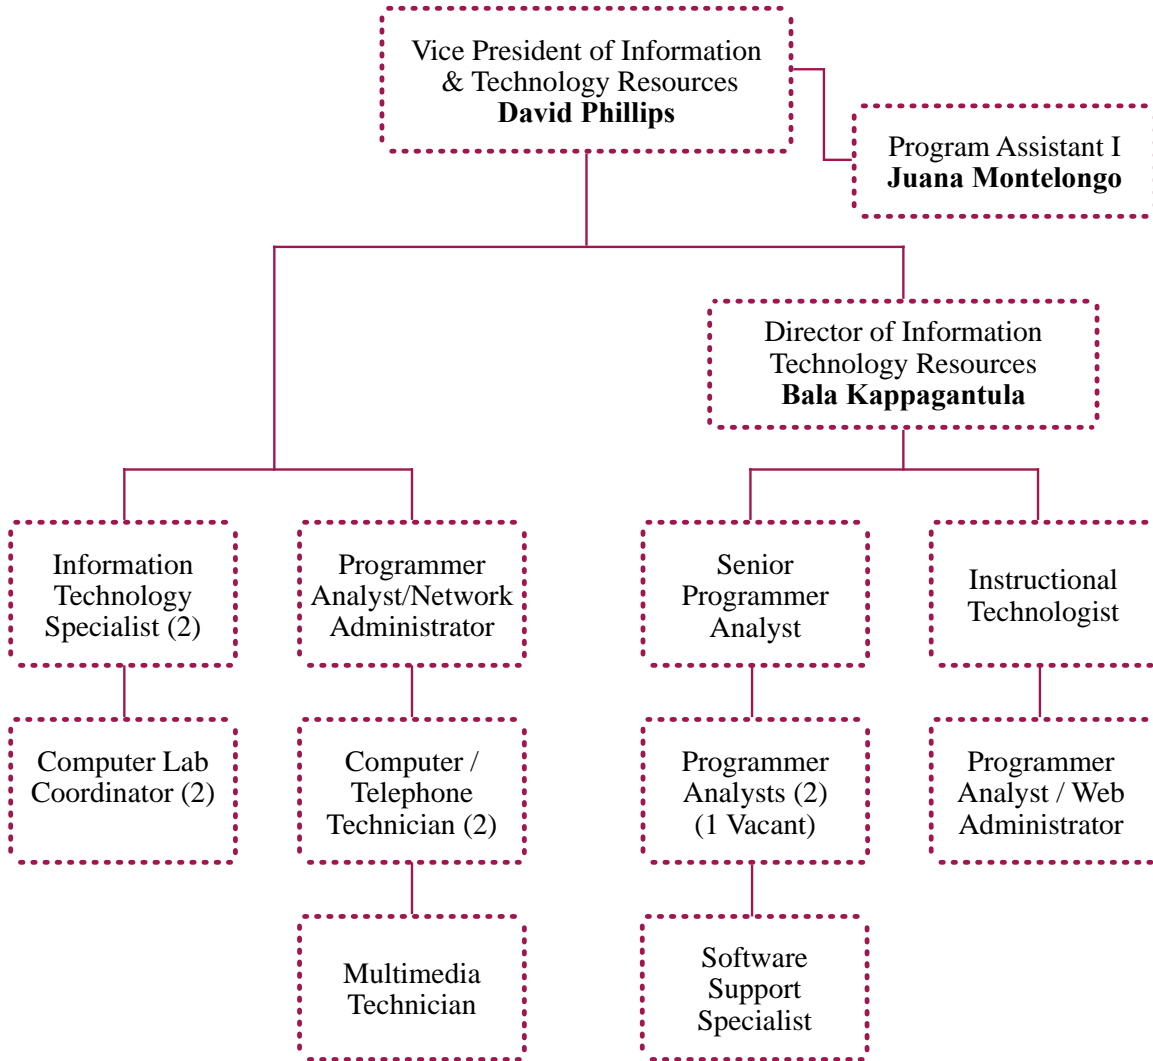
Vice President of Information & Technology Resources
**David Phillips**

Program Assistant I
**Juana Montelongo**

Director of Information Technology Resources
**Bala Kappagantula**

Information Technology Specialist (2)

Computer Lab Coordinator (2)

Programmer Analyst/Network Administrator

Computer / Telephone Technician (2)

Multimedia Technician

Senior Programmer Analyst

Programmer Analysts (2) (1 Vacant)

Software Support Specialist

Instructional Technologist

Programmer Analyst / Web Administrator